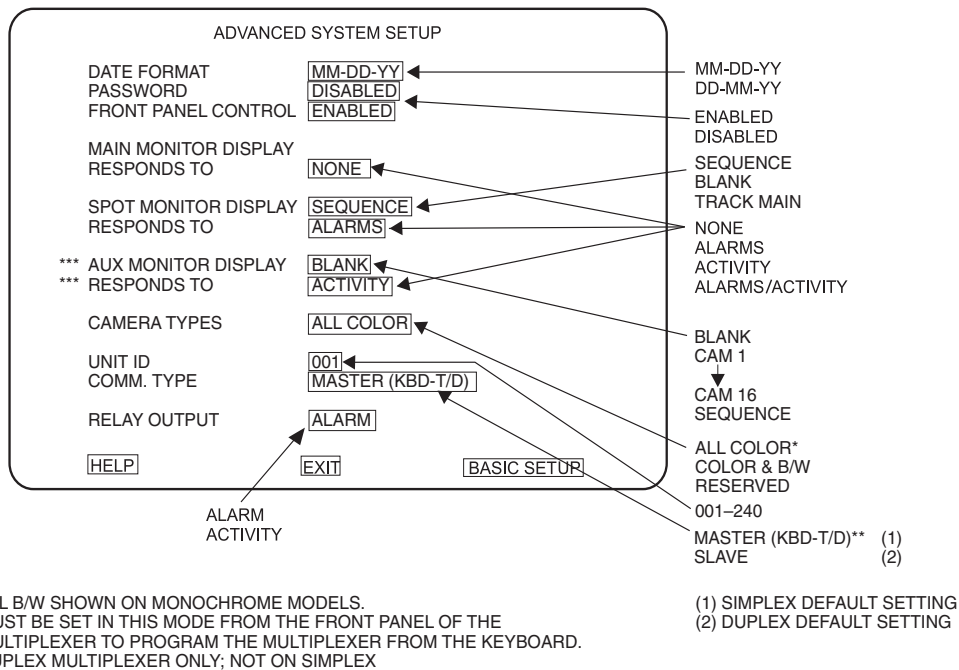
ADVANCED SYSTEM SETUP

DATE FORMAT MM-DD-YY
PASSWORD DISABLED
FRONT PANEL CONTROL ENABLED

MAIN MONITOR DISPLAY
RESPONDS TO NONE

SPOT MONITOR DISPLAY SEQUENCE
RESPONDS TO ALARMS

*** AUX MONITOR DISPLAY BLANK
*** RESPONDS TO ACTIVITY

CAMERA TYPES ALL COLOR

UNIT ID 001
COMM. TYPE MASTER (KBD-T/D)

RELAY OUTPUT ALARM

HELP EXIT BASIC SETUP

MM-DD-YY
DD-MM-YY

ENABLED
DISABLED

SEQUENCE
BLANK
TRACK MAIN

NONE
ALARMS
ACTIVITY
ALARMS/ACTIVITY

BLANK
CAM 1
CAM 16
SEQUENCE

ALL COLOR*
COLOR & B/W
RESERVED

001–240

MASTER (KBD-T/D)** (1)
SLAVE (2)

ALARM
ACTIVITY

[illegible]L B/W SHOWN ON MONOCHROME MODELS.
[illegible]UST BE SET IN THIS MODE FROM THE FRONT PANEL OF THE
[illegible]LTIPLEXER TO PROGRAM THE MULTIPLEXER FROM THE KEYBOARD.
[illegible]PLEX MULTIPLEXER ONLY; NOT ON SIMPLEX

(1) SIMPLEX DEFAULT SETTING
(2) DUPLEX DEFAULT SETTING